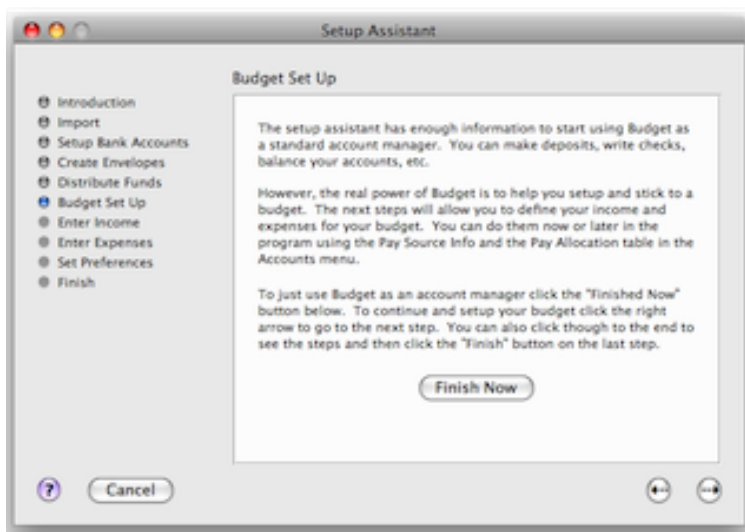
Setup Assistant

Introduction
Import
Setup Bank Accounts
Create Envelopes
Distribute Funds
Budget Set Up
Enter Income
Enter Expenses
Set Preferences
Finish

Budget Set Up

The setup assistant has enough information to start using Budget as a standard account manager. You can make deposits, write checks, balance your accounts, etc.

However, the real power of Budget is to help you setup and stick to a budget. The next steps will allow you to define your income and expenses for your budget. You can do them now or later in the program using the Pay Source Info and the Pay Allocation table in the Accounts menu.

To just use Budget as an account manager click the "Finished Now" button below. To continue and setup your budget click the right arrow to go to the next step. You can also click though to the end to see the steps and then click the "Finish" button on the last step.

Finish Now

?

Cancel